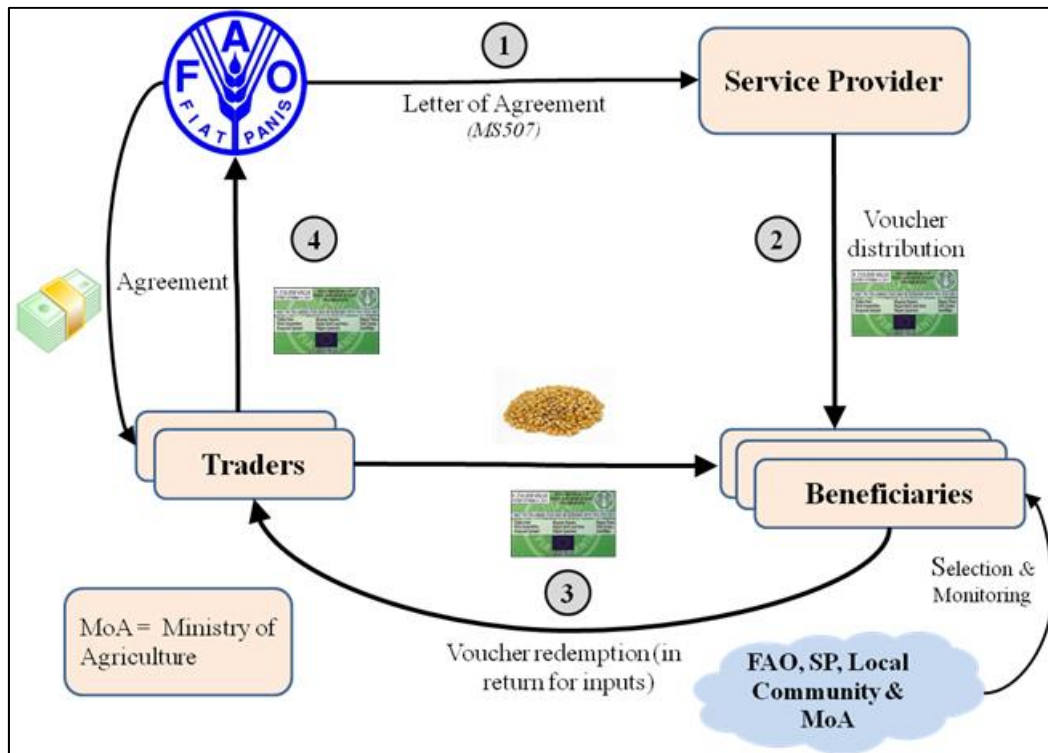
FAO
FIAT PANIS

1

Letter of Agreement
(MS507)

Service Provider

4

Agreement

2

Voucher distribution

Traders

Beneficiaries

3

Selection & Monitoring

MoA = Ministry of Agriculture

Voucher redemption (in return for inputs)

FAO, SP, Local Community & MoA